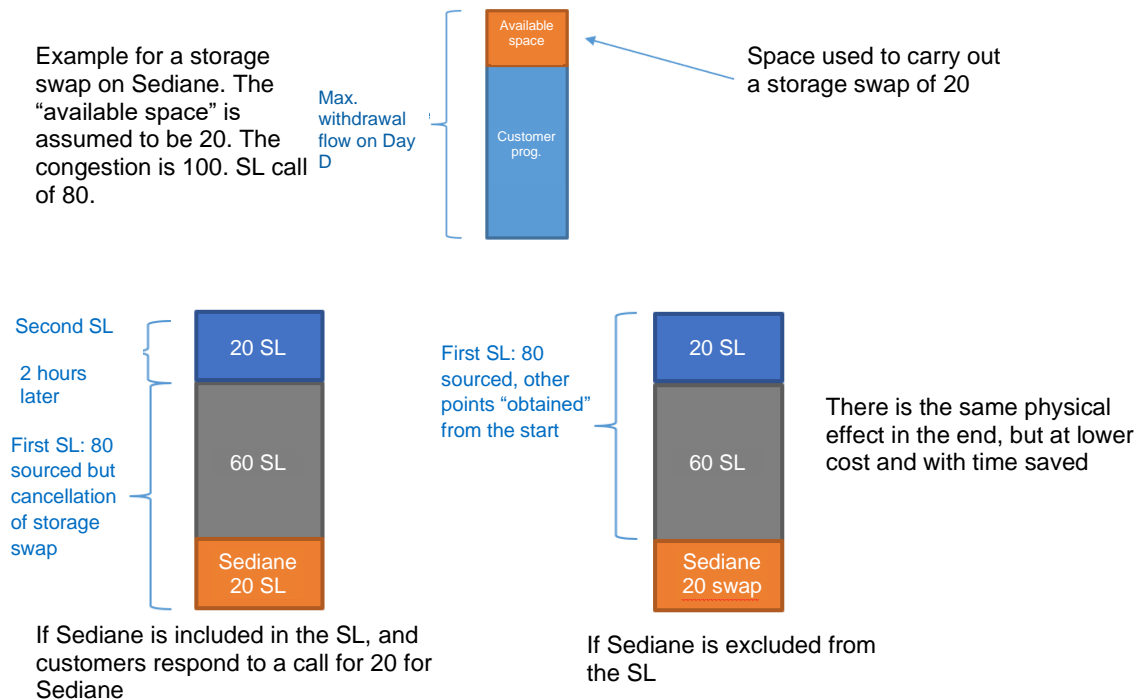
Example for a storage swap on Sediane. The “available space” is assumed to be 20. The congestion is 100. SL call of 80.

Max. withdrawal flow on Day D

Available space

Customer prog.

Space used to carry out a storage swap of 20

Second SL

2 hours later

First SL: 80 sourced but cancellation of storage swap

20 SL

60 SL

Sediane 20 SL

If Sediane is included in the SL, and customers respond to a call for 20 for Sediane

First SL: 80 sourced, other points “obtained” from the start

20 SL

60 SL

Sediane 20 swap

There is the same physical effect in the end, but at lower cost and with time saved

If Sediane is excluded from the SL